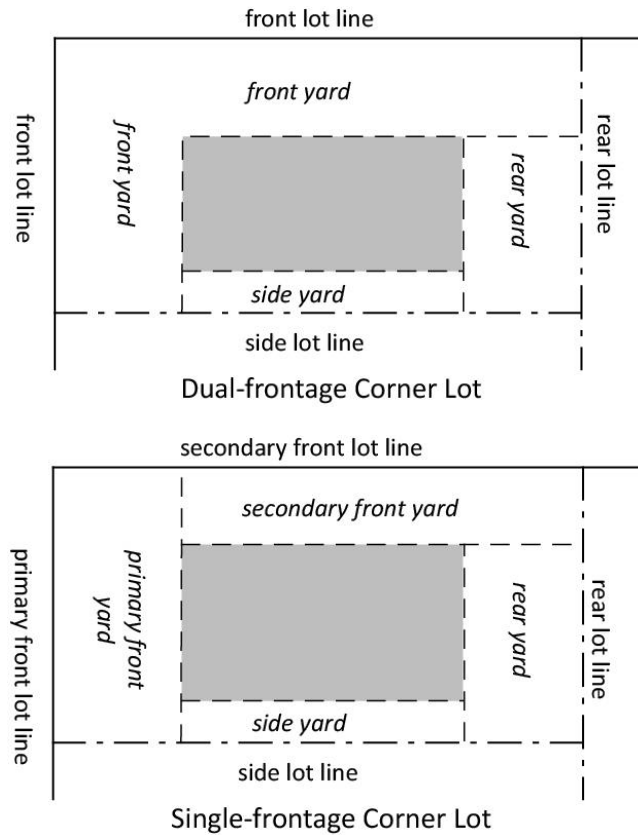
front lot line

front lot line

front yard

front yard

rear yard

rear lot line

side yard

side lot line

Dual-frontage Corner Lot

secondary front lot line

primary front lot line

secondary front yard

primary front yard

rear yard

rear lot line

side yard

side lot line

Single-frontage Corner Lot